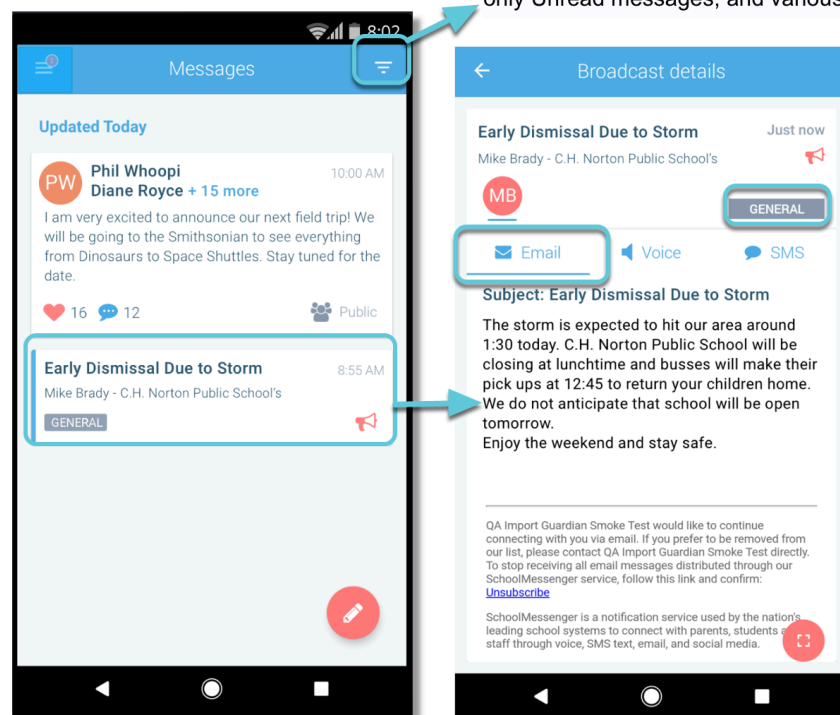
8:02

only Unread messages, and various

Messages

Updated Today

PW Phil Whoopi
Diane Royce + 15 more
10:00 AM

I am very excited to announce our next field trip! We will be going to the Smithsonian to see everything from Dinosaurs to Space Shuttles. Stay tuned for the date.

16 12 Public

Early Dismissal Due to Storm
8:55 AM
Mike Brady - C.H. Norton Public School's
GENERAL

Broadcast details

Early Dismissal Due to Storm
Just now
Mike Brady - C.H. Norton Public School's

MB

GENERAL

Email Voice SMS

Subject: Early Dismissal Due to Storm

The storm is expected to hit our area around 1:30 today. C.H. Norton Public School will be closing at lunchtime and busses will make their pick ups at 12:45 to return your children home. We do not anticipate that school will be open tomorrow.
Enjoy the weekend and stay safe.

QA Import Guardian Smoke Test would like to continue connecting with you via email. If you prefer to be removed from our list, please contact QA Import Guardian Smoke Test directly. To stop receiving all email messages distributed through our SchoolMessenger service, follow this link and confirm:
Unsubscribe

SchoolMessenger is a notification service used by the nation's leading school systems to connect with parents, students a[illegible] staff through voice, SMS text, email, and social media.